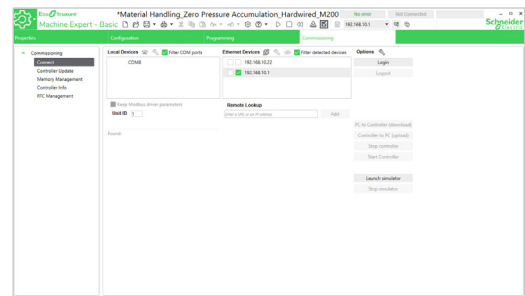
EcoStruxure
Machine Expert - Basic
*Material Handling_Zero Pressure Accumulation_Hardwired_M200
No error
Not connected
192.168.10.1
Schneider Electric

Properties
Configuration
Programming
Commissioning

Commissioning
Connect
Controller Update
Memory Management
Controller Info
RTC Management

Local Devices
Filter COM ports
COM8

Ethernet Devices
Filter detected devices
192.168.10.22
192.168.10.1

Options
Login
Logout

Keep Modbus driver parameters
Unit ID 1

Found:

Remote Lookup
Enter a URL or an IP address
Add

PC to Controller (download)
Controller to PC (upload)
Stop controller
Start Controller

Launch simulator
Stop simulator